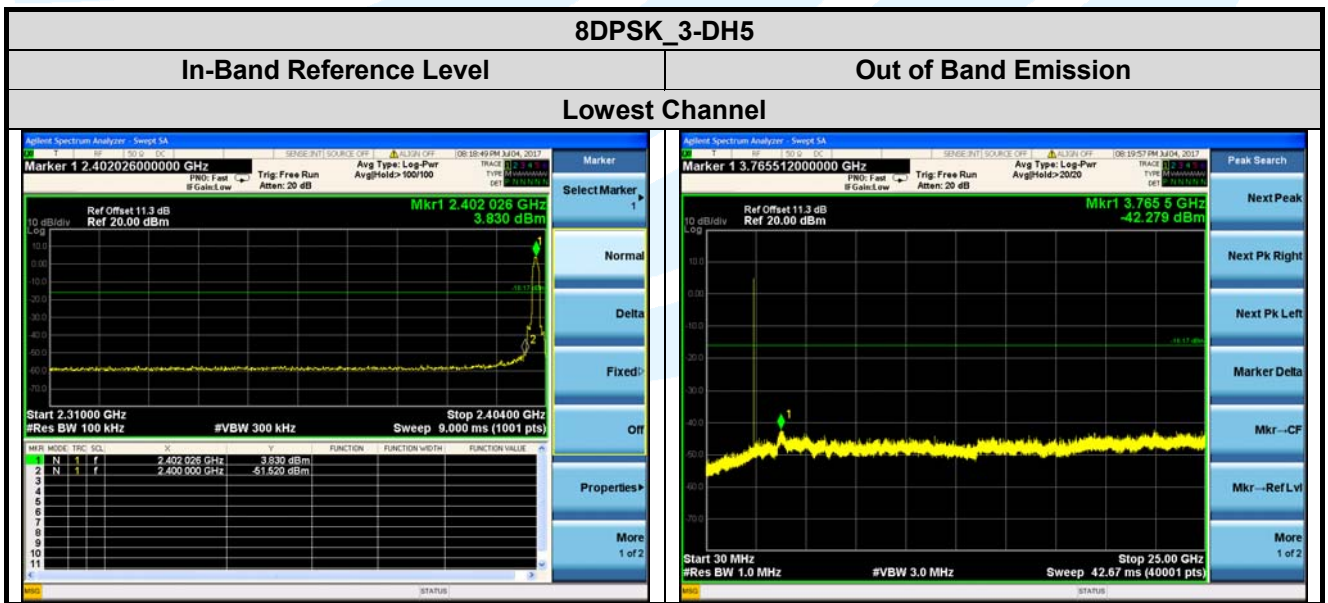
8DPSK_3-DH5

| In-Band Reference Level | Out of Band Emission |
|---|---|

Lowest Channel

Agilent Spectrum Analyzer - Swept SA
SENSE:INT SOURCE OFF ALIGN OFF 08:18:49 PM Jul 04, 2017
Marker 1 2.402026000000 GHz
PNO: Fast IFGain:Low
Trig: Free Run
Atten: 20 dB
Avg Type: Log-Pwr
Avg|Hold:>100/100
TRACE 1 2 3 4 5 6
TYPE
DET P N N N N N
Marker
Select Marker 1
Ref Offset 11.3 dB
10 dB/div Ref 20.00 dBm
Log
Mkr1 2.402 026 GHz
3.830 dBm
10.0
0.00
-10.0
-20.0
-30.0
-40.0
-50.0
-60.0
-70.0
-16.17 dBm
Normal
Delta
Fixed
Off
Start 2.31000 GHz
#Res BW 100 kHz
#VBW 300 kHz
Stop 2.40400 GHz
Sweep 9.000 ms (1001 pts)

| MKR | MODE | TRC | SCL | X | Y | FUNCTION | FUNCTION WIDTH | FUNCTION VALUE |
|---|---|---|---|---|---|---|---|---|
| 1 | N | 1 | f | 2.402 026 GHz | 3.830 dBm | | | |
| 2 | N | 1 | f | 2.400 000 GHz | -51.520 dBm | | | |
| 3 | | | | | | | | |
| 4 | | | | | | | | |
| 5 | | | | | | | | |
| 6 | | | | | | | | |
| 7 | | | | | | | | |
| 8 | | | | | | | | |
| 9 | | | | | | | | |
| 10 | | | | | | | | |
| 11 | | | | | | | | |

Properties
More 1 of 2
MSG
STATUS

Agilent Spectrum Analyzer - Swept SA
SENSE:INT SOURCE OFF ALIGN OFF 08:19:57 PM Jul 04, 2017
Marker 1 3.765512000000 GHz
PNO: Fast IFGain:Low
Trig: Free Run
Atten: 20 dB
Avg Type: Log-Pwr
Avg|Hold:>20/20
TRACE 1 2 3 4 5 6
TYPE
DET P N N N N N
Peak Search
Ref Offset 11.3 dB
10 dB/div Ref 20.00 dBm
Log
Mkr1 3.765 5 GHz
-42.279 dBm
Next Peak
10.0
0.00
-10.0
-20.0
-30.0
-40.0
-50.0
-60.0
-70.0
-16.17 dBm
Next Pk Right
Next Pk Left
Marker Delta
Mkr→CF
Mkr→RefLvl
More 1 of 2
Start 30 MHz
#Res BW 1.0 MHz
#VBW 3.0 MHz
Stop 25.00 GHz
Sweep 42.67 ms (40001 pts)
MSG
STATUS